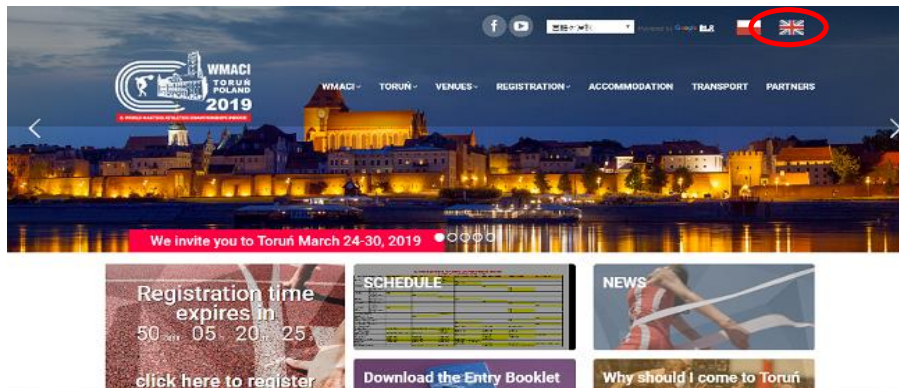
WMACI
TORUŃ
POLAND
2019

WMACI
TORUŃ
VENUES
REGISTRATION
ACCOMMODATION
TRANSPORT
PARTNERS

We invite you to Toruń March 24-30, 2019

Registration time expires in
50 05 25

click here to register

SCHEDULE

Download the Entry Booklet

NEWS

Why should I come to Toruń